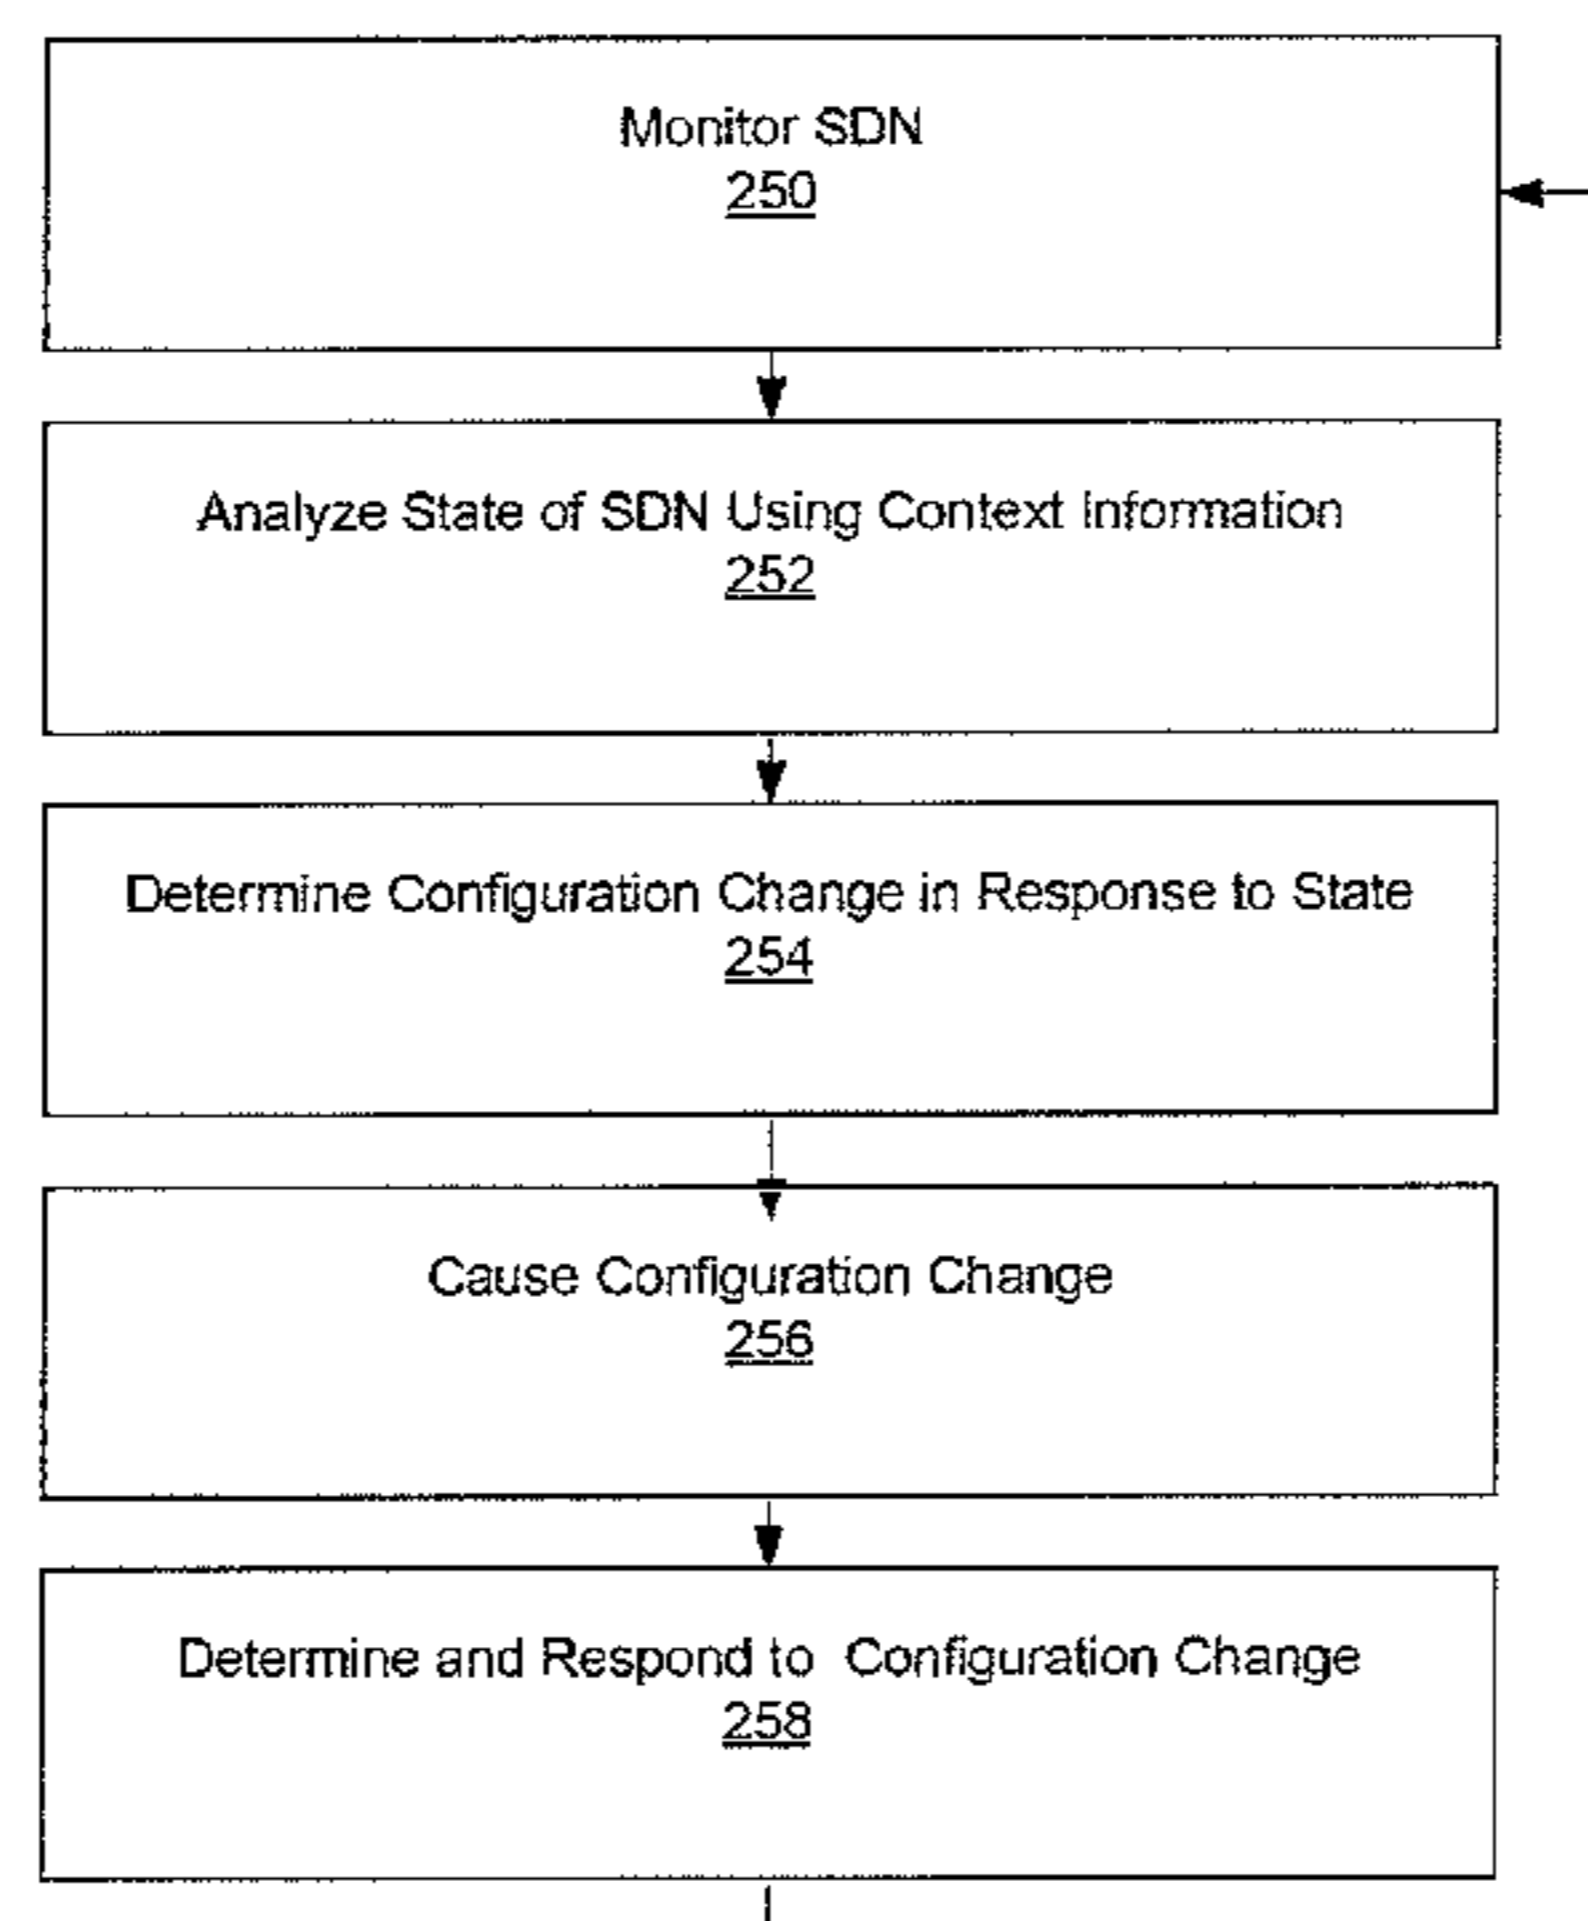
Monitor SDN
250

Analyze State of SDN Using Context Information
252

Determine Configuration Change in Response to State
254

Cause Configuration Change
256

Determine and Respond to Configuration Change
258